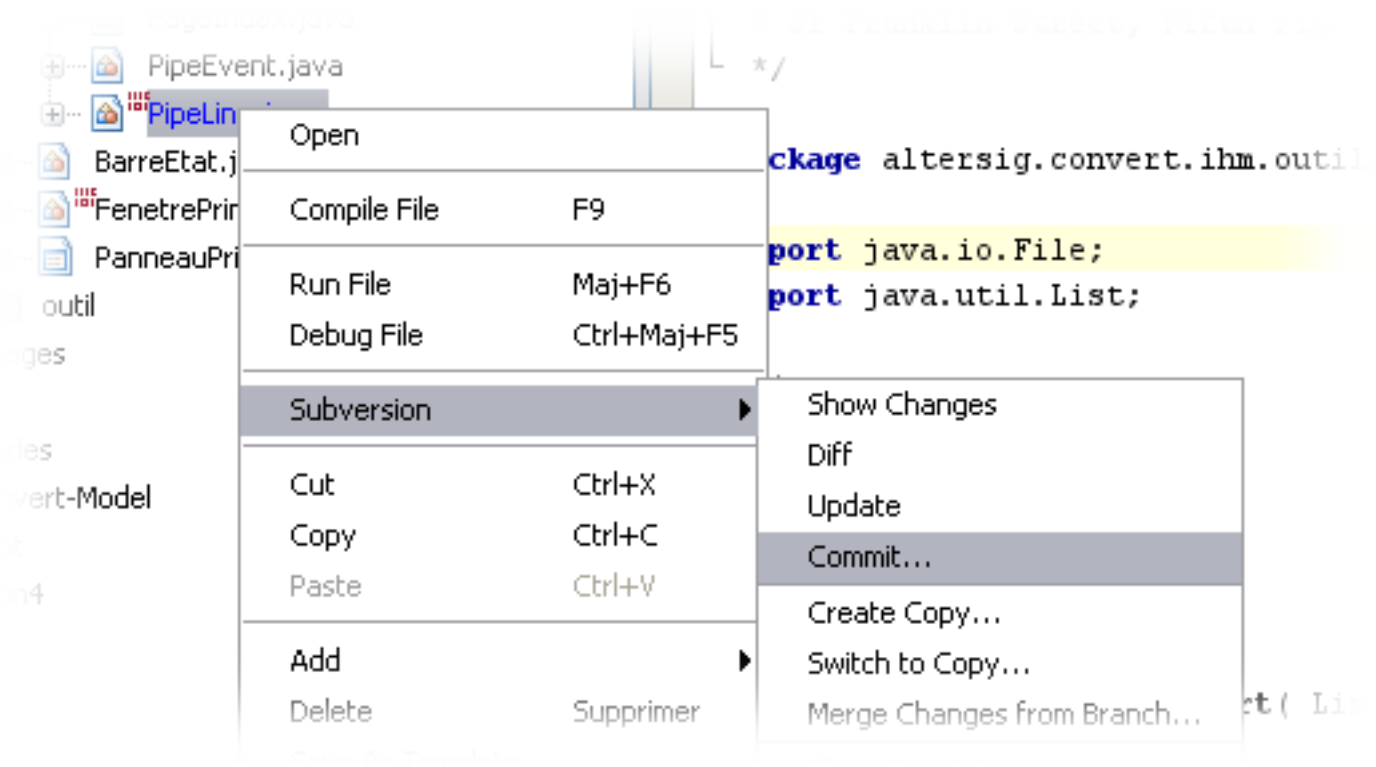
PipeEvent.java
PipeLin
BarreEtat.j
FenetrePri
PanneauPri
outil
ges
ries
vert-Model

*/
ckage altersig.convert.ihm.outil
port java.io.File;
port java.util.List;

Open
Compile File F9
Run File Maj+F6
Debug File Ctrl+Maj+F5
Subversion
Cut Ctrl+X
Copy Ctrl+C
Paste Ctrl+V
Add
Delete Supprimer

Show Changes
Diff
Update
Commit...
Create Copy...
Switch to Copy...
Merge Changes from Branch...

rt( Li